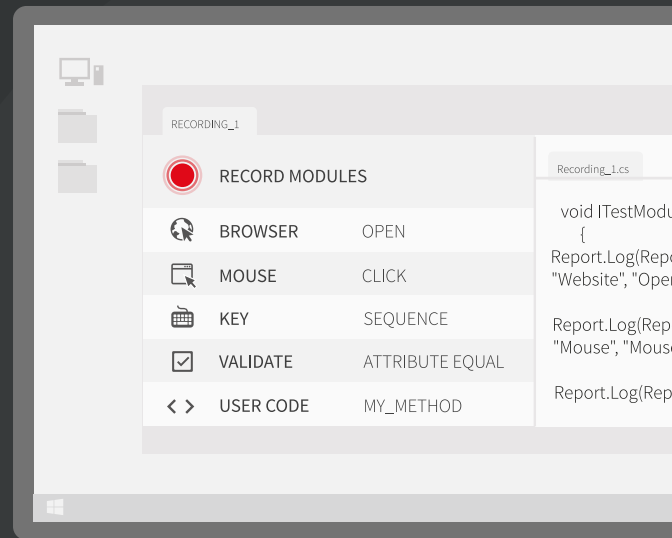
RECORDING_1

RECORD MODULES

BROWSER OPEN

MOUSE CLICK

KEY SEQUENCE

VALIDATE ATTRIBUTE EQUAL

< > USER CODE MY_METHOD

Recording_1.cs

void ITestModu
{
Report.Log(Repo
"Website", "Oper

Report.Log(Rep
"Mouse", "Mous

Report.Log(Rep